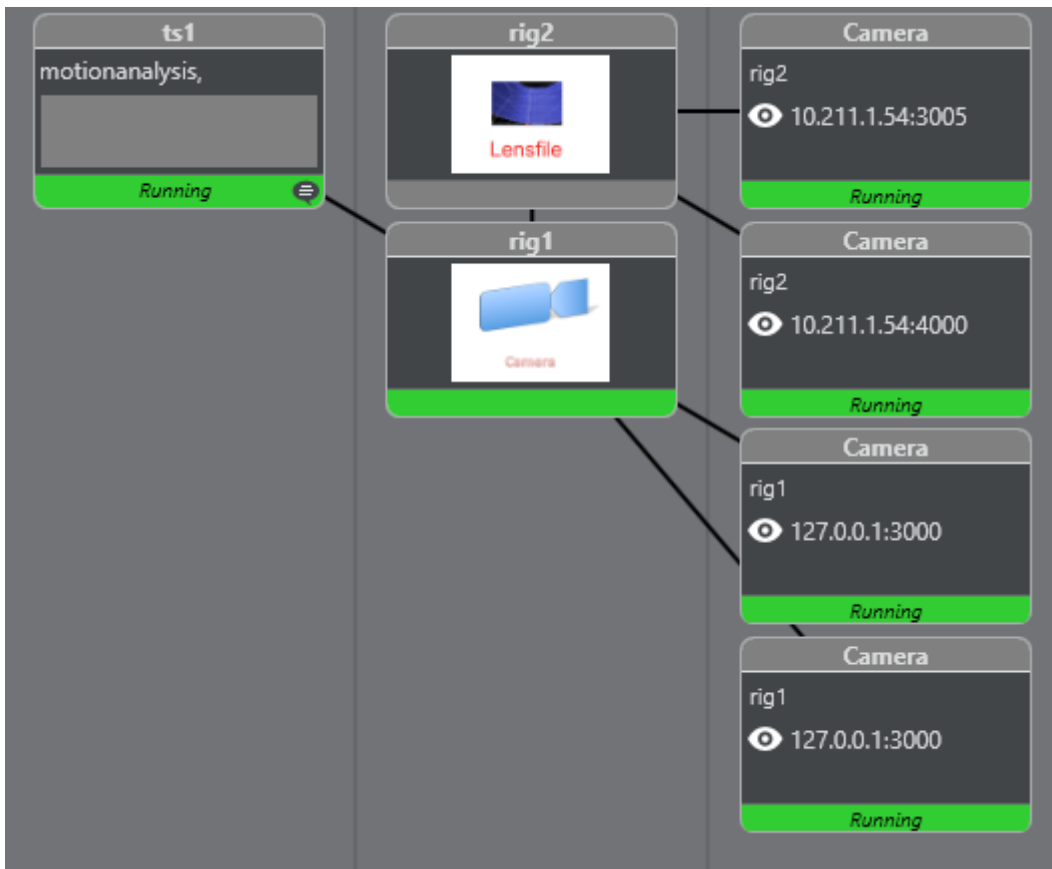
ts1
motionanalysis,
Running

rig2
Lensfile

rig1
Camera

Camera
rig2
10.211.1.54:3005
Running

Camera
rig2
10.211.1.54:4000
Running

Camera
rig1
127.0.0.1:3000
Running

Camera
rig1
127.0.0.1:3000
Running